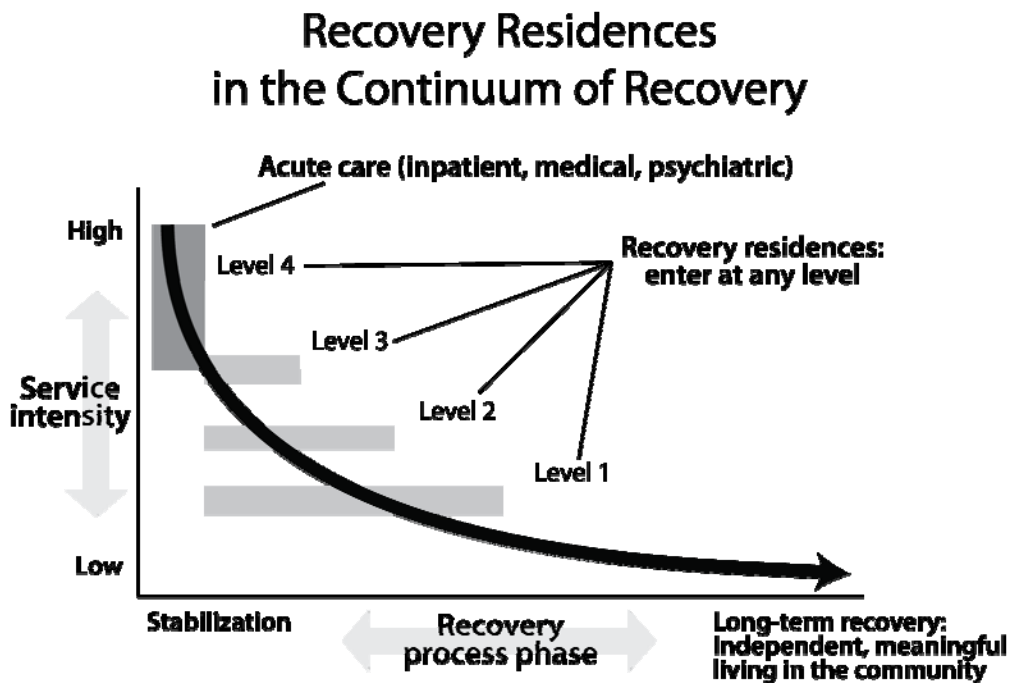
Recovery Residences in the Continuum of Recovery

Acute care (inpatient, medical, psychiatric)

High

Level 4

Recovery residences: enter at any level

Level 3

Service intensity

Level 2

Level 1

Low

Stabilization

Recovery process phase

Long-term recovery: independent, meaningful living in the community